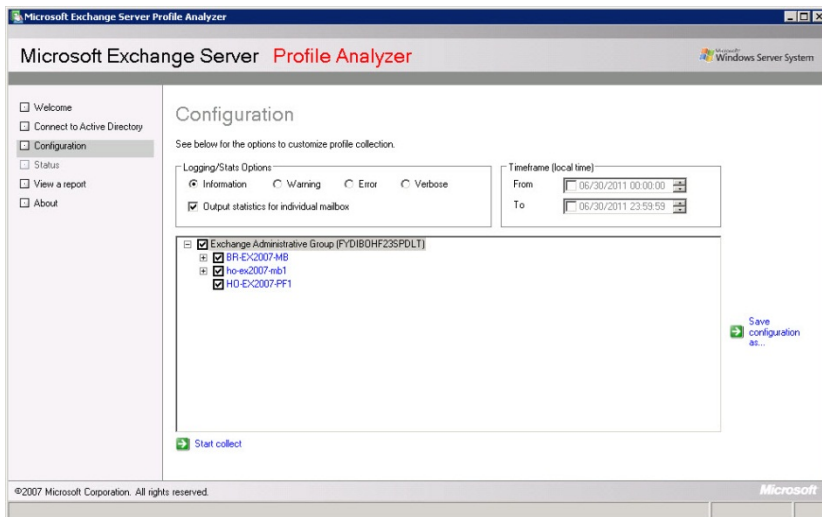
Microsoft Exchange Server Profile Analyzer

Microsoft Exchange Server Profile Analyzer

Microsoft Windows Server System

Welcome
Connect to Active Directory
Configuration
Status
View a report
About

Configuration

See below for the options to customize profile collection.

Logging/Stats Options
Information
Warning
Error
Verbose
Output statistics for individual mailbox

Timeframe (local time)
From 06/30/2011 00:00:00
To 06/30/2011 23:59:59

Exchange Administrative Group (FYDIBOHF23SPDLT)
BR-EX2007-MB
ho-ex2007-mb1
HO-EX2007-PF1

Save configuration as...

Start collect

©2007 Microsoft Corporation. All rights reserved.

Microsoft